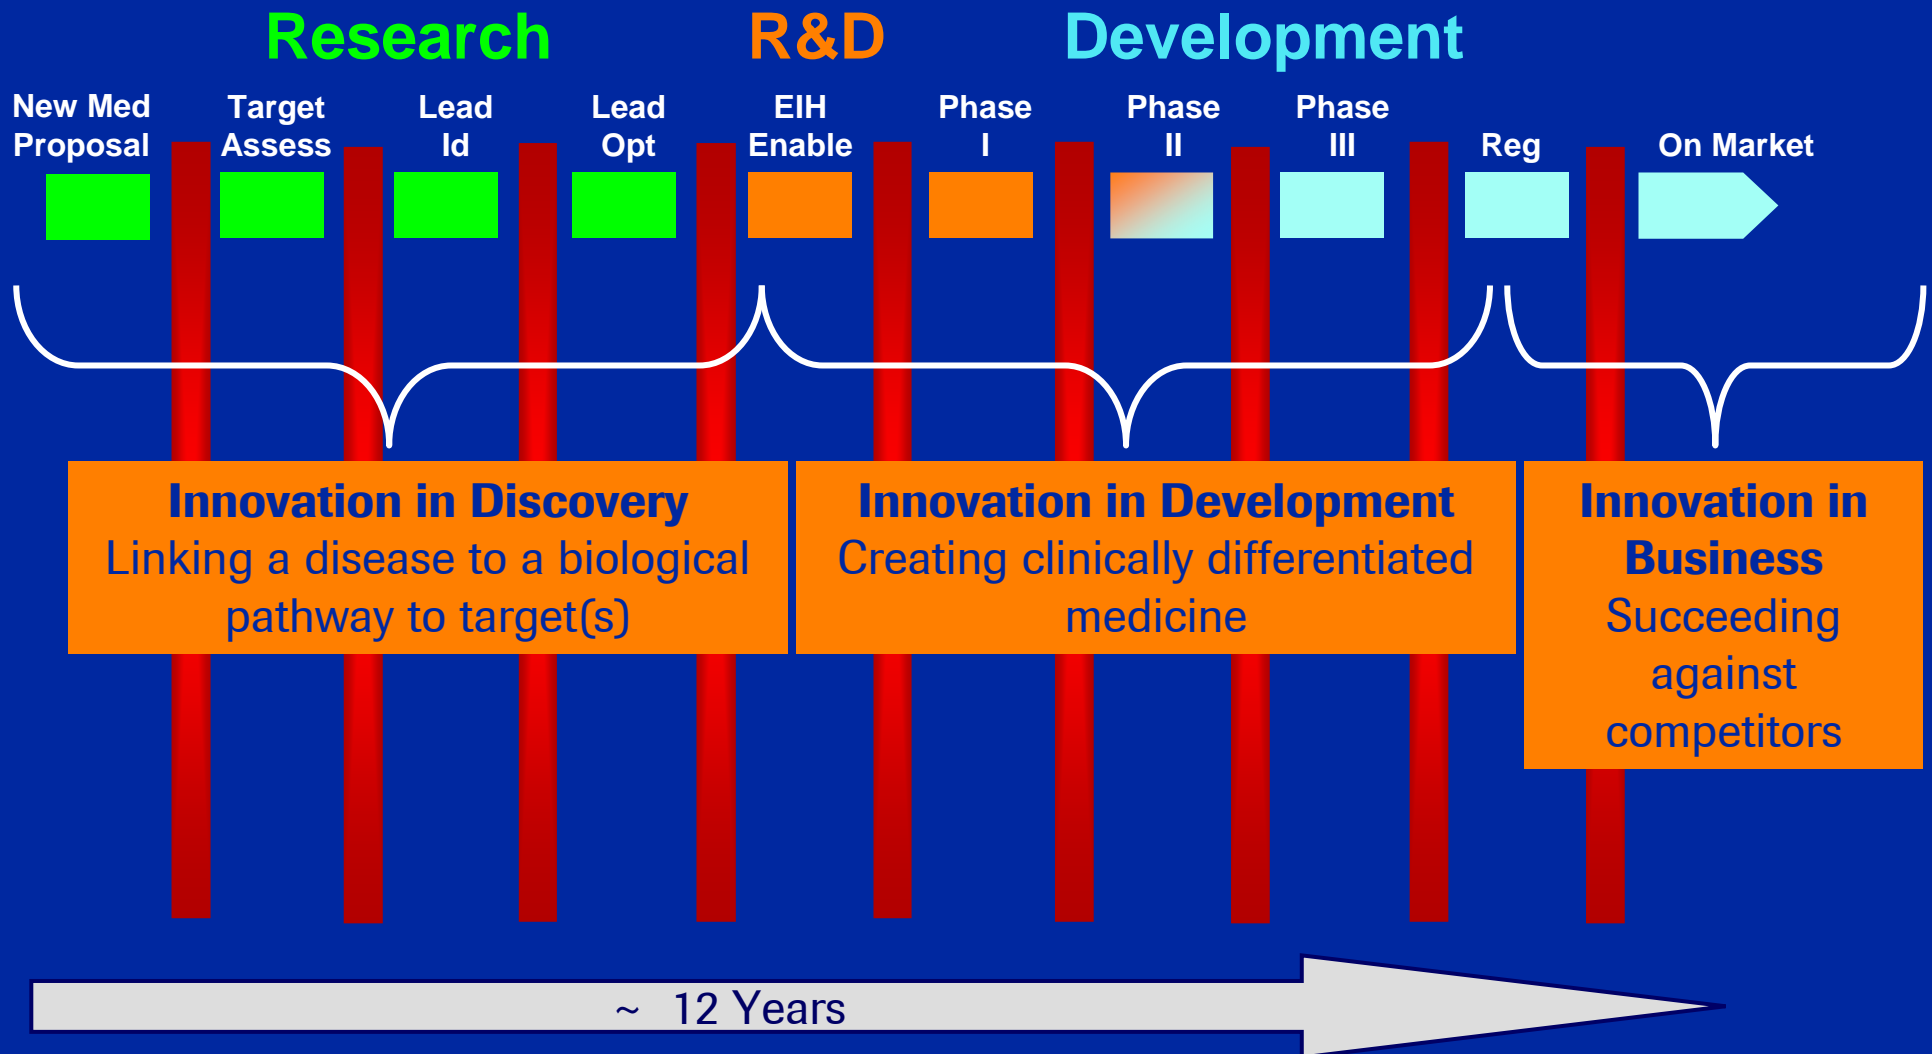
Research R&D Development

New Med Proposal

Target Assess

Lead Id

Lead Opt

EIH Enable

Phase I

Phase II

Phase III

Reg

On Market

**Innovation in Discovery**
Linking a disease to a biological pathway to target(s)

**Innovation in Development**
Creating clinically differentiated medicine

**Innovation in Business**
Succeeding against competitors

~ 12 Years